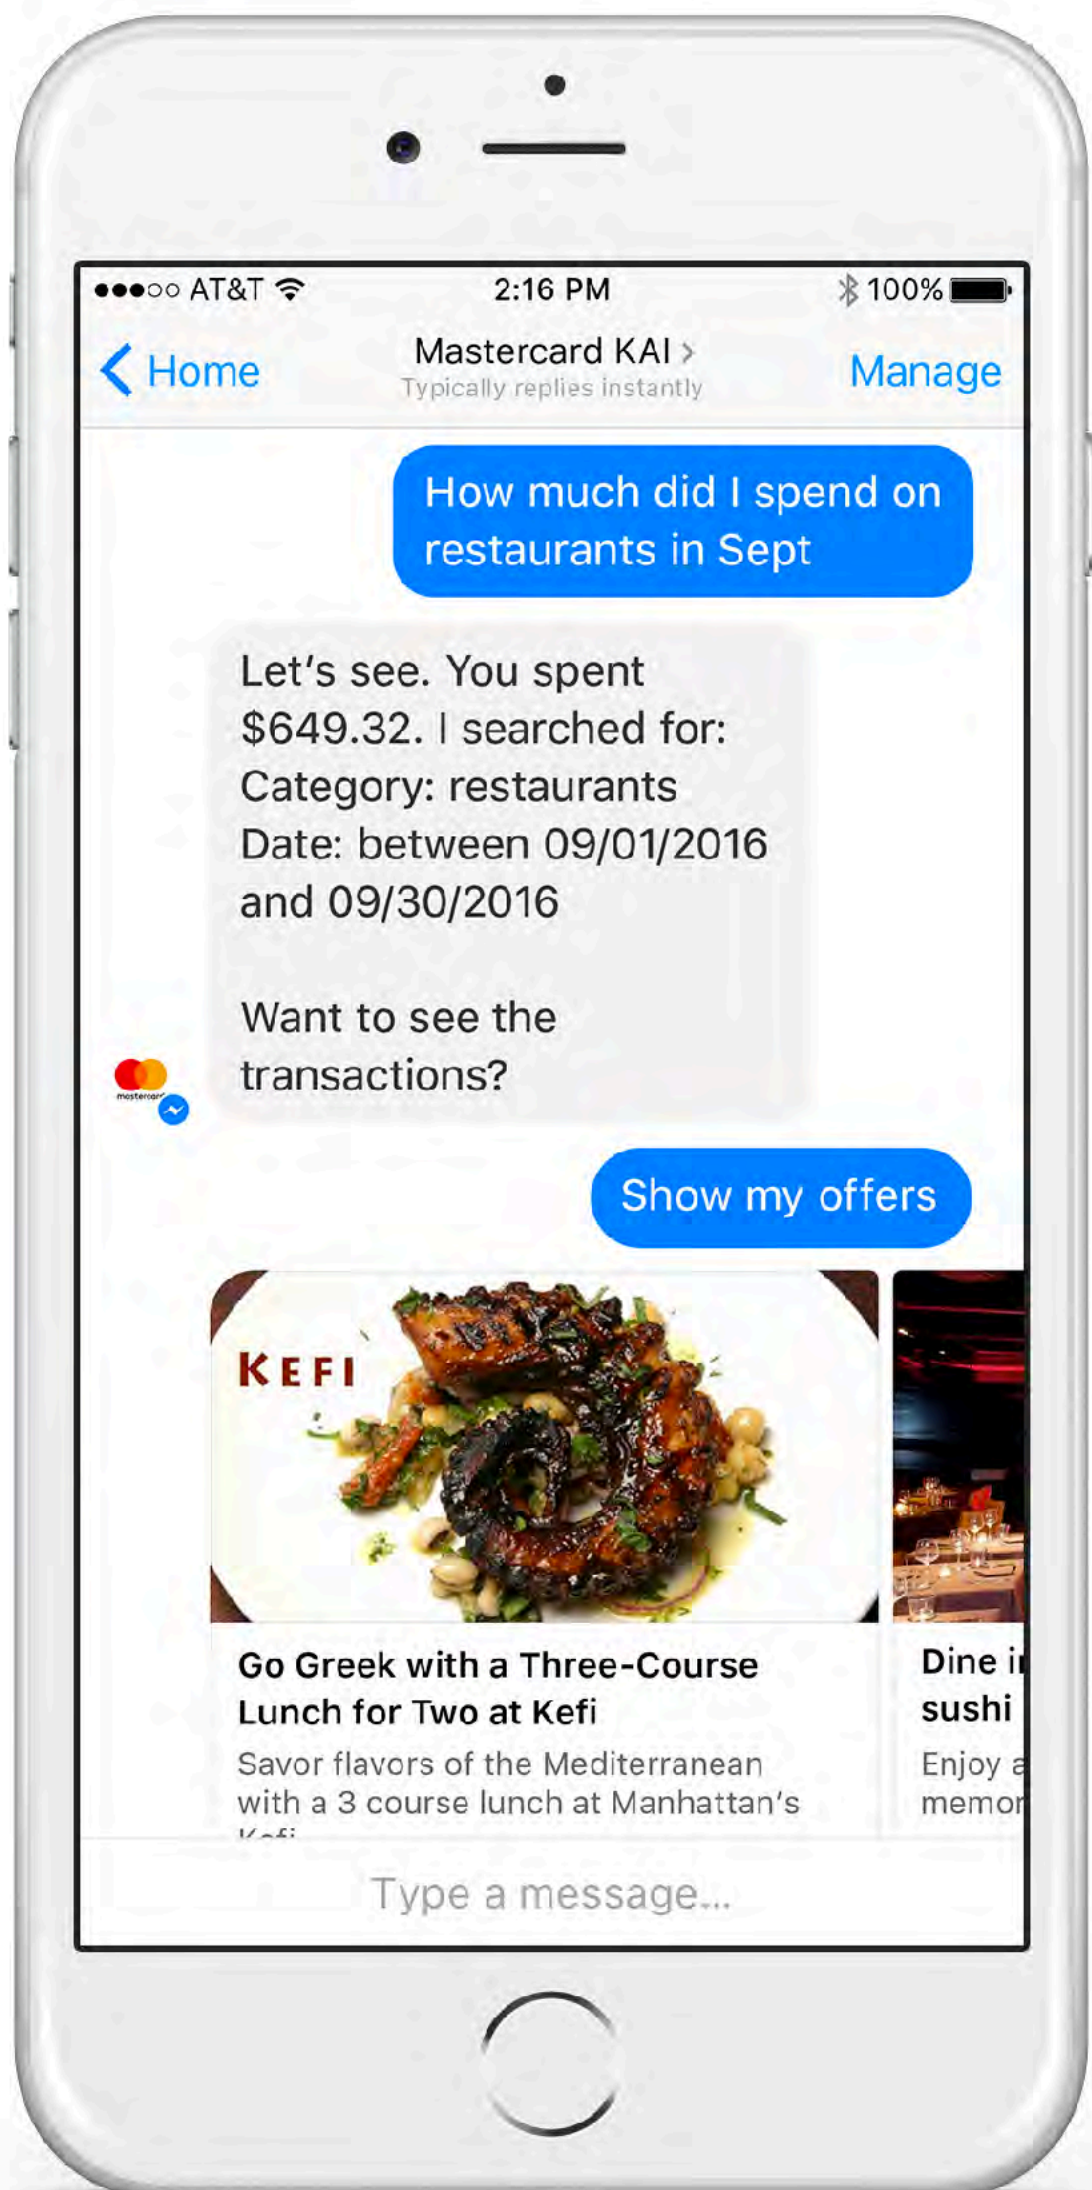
●●●○○ AT&T 2:16 PM 100%

Home Mastercard KAI > Typically replies instantly Manage

How much did I spend on restaurants in Sept

Let's see. You spent $649.32. I searched for:
Category: restaurants
Date: between 09/01/2016 and 09/30/2016

Want to see the transactions?

mastercard

Show my offers

KEFI

Go Greek with a Three-Course Lunch for Two at Kefi
Savor flavors of the Mediterranean with a 3 course lunch at Manhattan's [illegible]

Dine i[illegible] sushi
Enjoy a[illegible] memor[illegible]

Type a message...